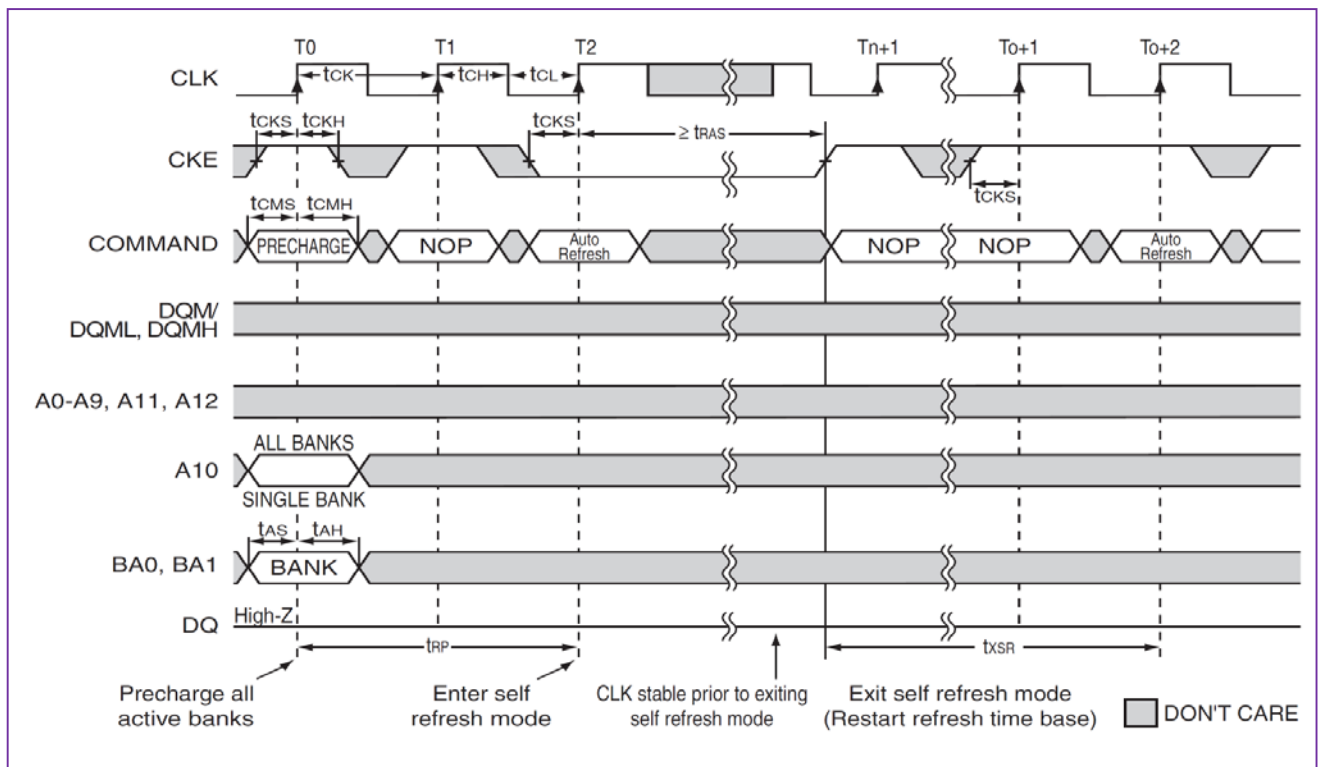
T0
T1
T2
Tn+1
To+1
To+2
CLK
$t_{CK}$
$t_{CH}$
$t_{CL}$
$t_{CKS}$
$t_{CKH}$
$t_{CKS}$
$\geq t_{RAS}$
CKE
$t_{CKS}$
$t_{CMS}$
$t_{CMH}$
COMMAND
PRECHARGE
NOP
Auto Refresh
NOP
NOP
Auto Refresh
DQM/ DQML, DQMH
A0-A9, A11, A12
ALL BANKS
A10
SINGLE BANK
$t_{AS}$
$t_{AH}$
BA0, BA1
BANK
DQ
High-Z
$t_{RP}$
$t_{XSR}$

Precharge all active banks

Enter self refresh mode

CLK stable prior to exiting self refresh mode

Exit self refresh mode (Restart refresh time base)

DON'T CARE